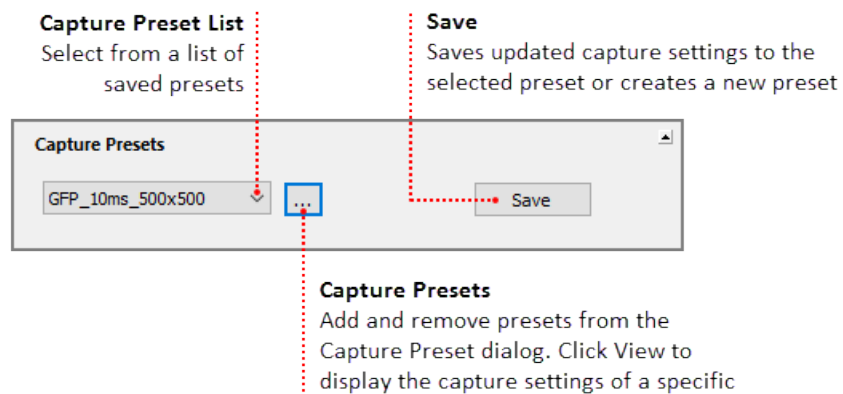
Capture Preset List
Select from a list of saved presets

Save
Saves updated capture settings to the selected preset or creates a new preset

Capture Presets

GFP_10ms_500x500

...

Save

Capture Presets
Add and remove presets from the Capture Preset dialog. Click View to display the capture settings of a specific